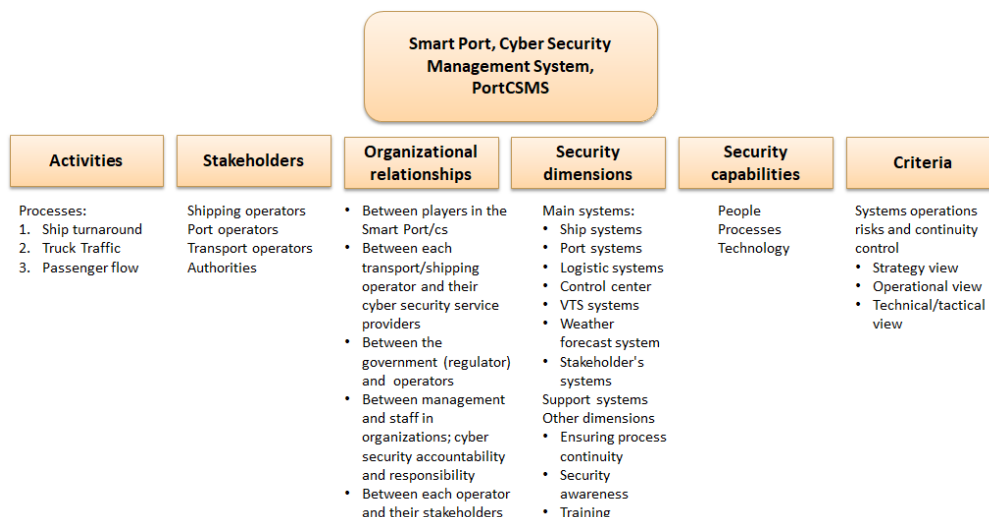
Smart Port, Cyber Security Management System, PortCSMS

Activities

Processes:
1. Ship turnaround
2. Truck Traffic
3. Passenger flow

Stakeholders

Shipping operators
Port operators
Transport operators
Authorities

Organizational relationships

- Between players in the Smart Port/cs
- Between each transport/shipping operator and their cyber security service providers
- Between the government (regulator) and operators
- Between management and staff in organizations; cyber security accountability and responsibility
- Between each operator and their stakeholders

Security dimensions

Main systems:
- Ship systems
- Port systems
- Logistic systems
- Control center
- VTS systems
- Weather forecast system
- Stakeholder's systems

Support systems
Other dimensions
- Ensuring process continuity
- Security awareness
- Training

Security capabilities

People
Processes
Technology

Criteria

Systems operations risks and continuity control
- Strategy view
- Operational view
- Technical/tactical view